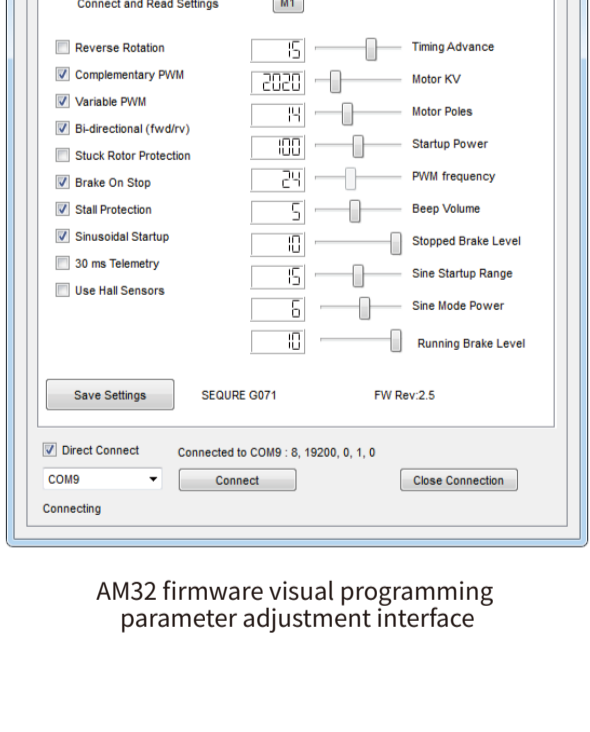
Connect and Read Settings M1

Reverse Rotation
Complementary PWM
Variable PWM
Bi-directional (fwd/rv)
Stuck Rotor Protection
Brake On Stop
Stall Protection
Sinusoidal Startup
30 ms Telemetry
Use Hall Sensors

15 Timing Advance
2020 Motor KV
14 Motor Poles
100 Startup Power
24 PWM frequency
5 Beep Volume
10 Stopped Brake Level
15 Sine Startup Range
6 Sine Mode Power
10 Running Brake Level

Save Settings SEQURE G071 FW Rev:2.5

Direct Connect Connected to COM9 : 8, 19200, 0, 1, 0
COM9 Connect Close Connection
Connecting

AM32 firmware visual programming parameter adjustment interface